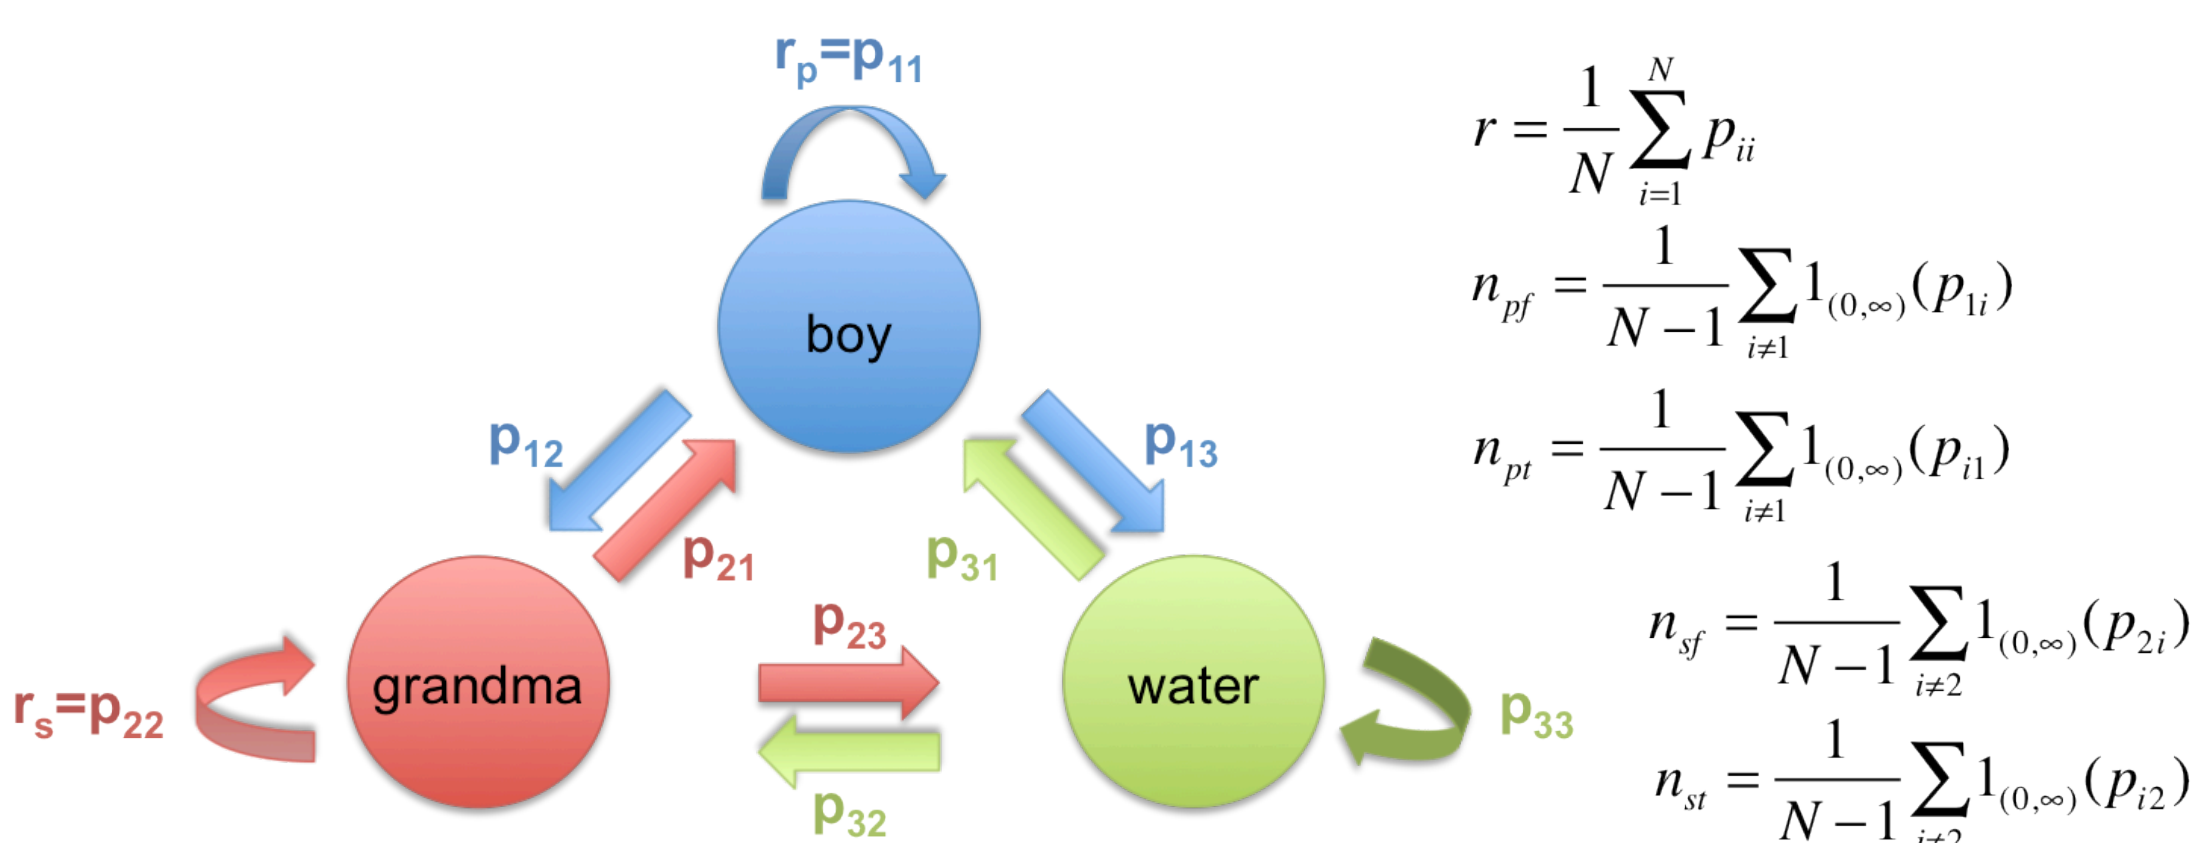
$r_p=p_{11}$

boy

$p_{12}$

$p_{21}$

$p_{13}$

$p_{31}$

$r_s=p_{22}$

grandma

$p_{23}$

$p_{32}$

water

$p_{33}$

$r = \frac{1}{N}\sum_{i=1}^{N} p_{ii}$

$n_{pf} = \frac{1}{N-1}\sum_{i\neq 1} 1_{(0,\infty)}(p_{1i})$

$n_{pt} = \frac{1}{N-1}\sum_{i\neq 1} 1_{(0,\infty)}(p_{i1})$

$n_{sf} = \frac{1}{N-1}\sum_{i\neq 2} 1_{(0,\infty)}(p_{2i})$

$n_{st} = \frac{1}{N-1}\sum_{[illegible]} 1_{(0,\infty)}(p_{i2})$